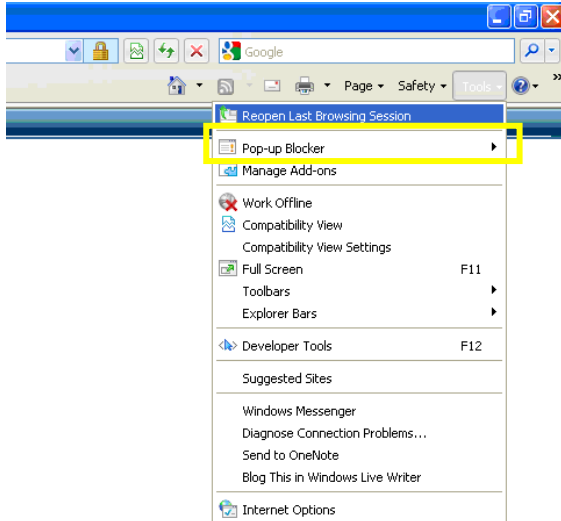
Google

Page ▾ Safety ▾ Tools ▾

Reopen Last Browsing Session
Pop-up Blocker
Manage Add-ons
Work Offline
Compatibility View
Compatibility View Settings
Full Screen F11
Toolbars
Explorer Bars
Developer Tools F12
Suggested Sites
Windows Messenger
Diagnose Connection Problems...
Send to OneNote
Blog This in Windows Live Writer
Internet Options